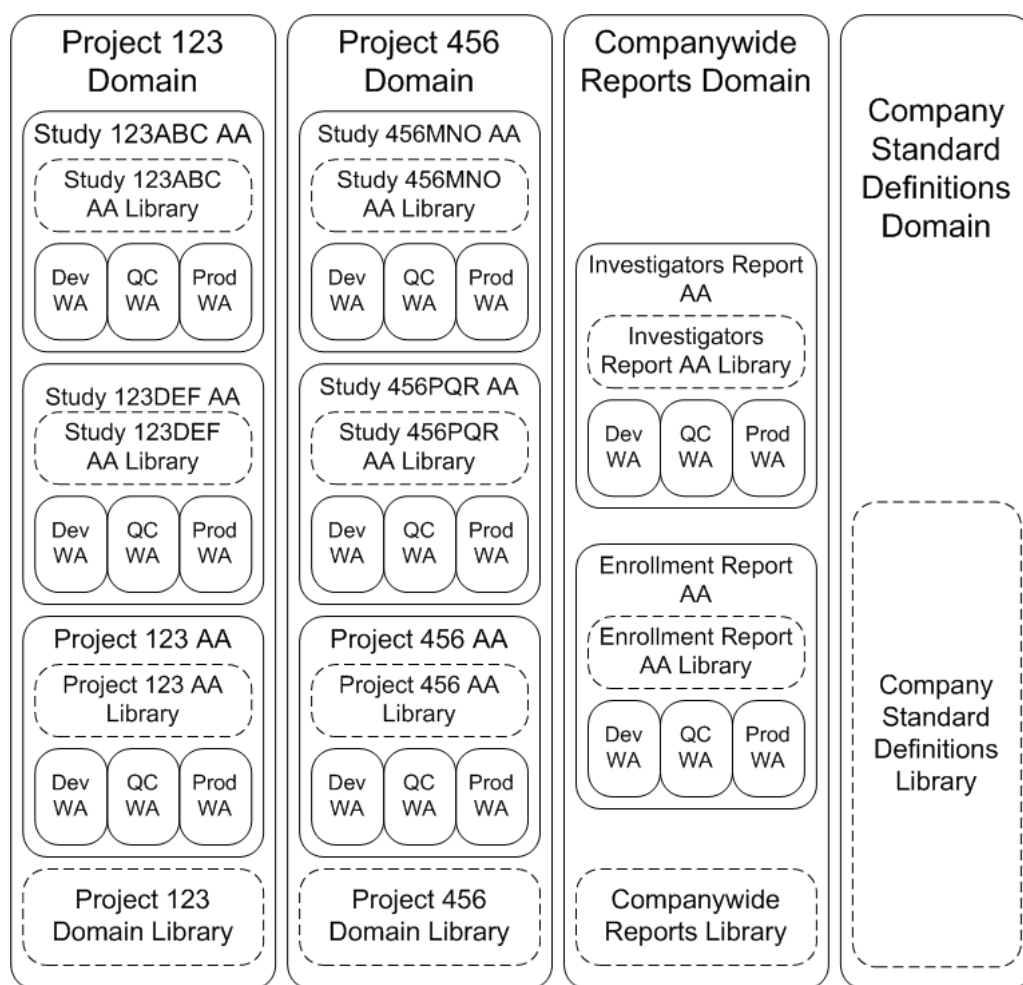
Project 123 Domain

Study 123ABC AA

Study 123ABC AA Library

Dev WA

QC WA

Prod WA

Study 123DEF AA

Study 123DEF AA Library

Dev WA

QC WA

Prod WA

Project 123 AA

Project 123 AA Library

Dev WA

QC WA

Prod WA

Project 123 Domain Library

Project 456 Domain

Study 456MNO AA

Study 456MNO AA Library

Dev WA

QC WA

Prod WA

Study 456PQR AA

Study 456PQR AA Library

Dev WA

QC WA

Prod WA

Project 456 AA

Project 456 AA Library

Dev WA

QC WA

Prod WA

Project 456 Domain Library

Companywide Reports Domain

Investigators Report AA

Investigators Report AA Library

Dev WA

QC WA

Prod WA

Enrollment Report AA

Enrollment Report AA Library

Dev WA

QC WA

Prod WA

Companywide Reports Library

Company Standard Definitions Domain

Company Standard Definitions Library